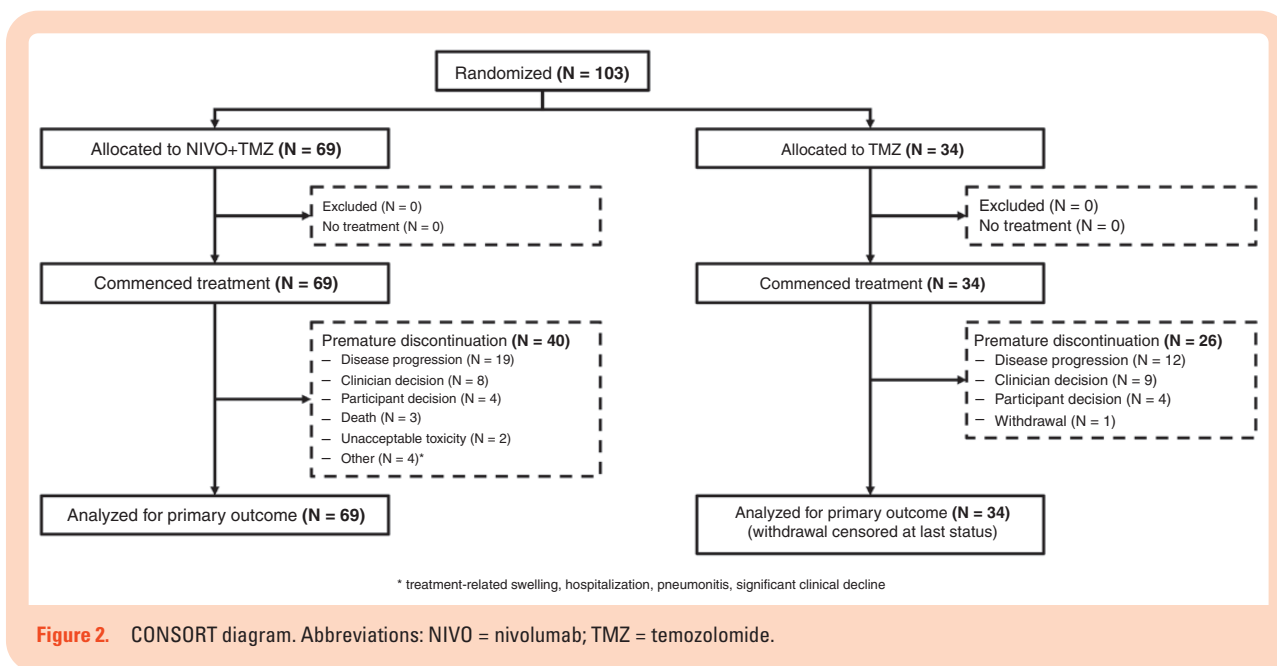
Randomized **(N = 103)**

Allocated to NIVO+TMZ **(N = 69)**

Excluded (N = 0)
No treatment (N = 0)

Commenced treatment **(N = 69)**

Premature discontinuation **(N = 40)**
– Disease progression (N = 19)
– Clinician decision (N = 8)
– Participant decision (N = 4)
– Death (N = 3)
– Unacceptable toxicity (N = 2)
– Other (N = 4)*

Analyzed for primary outcome **(N = 69)**

Allocated to TMZ **(N = 34)**

Excluded (N = 0)
No treatment (N = 0)

Commenced treatment **(N = 34)**

Premature discontinuation **(N = 26)**
– Disease progression (N = 12)
– Clinician decision (N = 9)
– Participant decision (N = 4)
– Withdrawal (N = 1)

Analyzed for primary outcome **(N = 34)**
(withdrawal censored at last status)

* treatment-related swelling, hospitalization, pneumonitis, significant clinical decline

Figure 2. CONSORT diagram. Abbreviations: NIVO = nivolumab; TMZ = temozolomide.